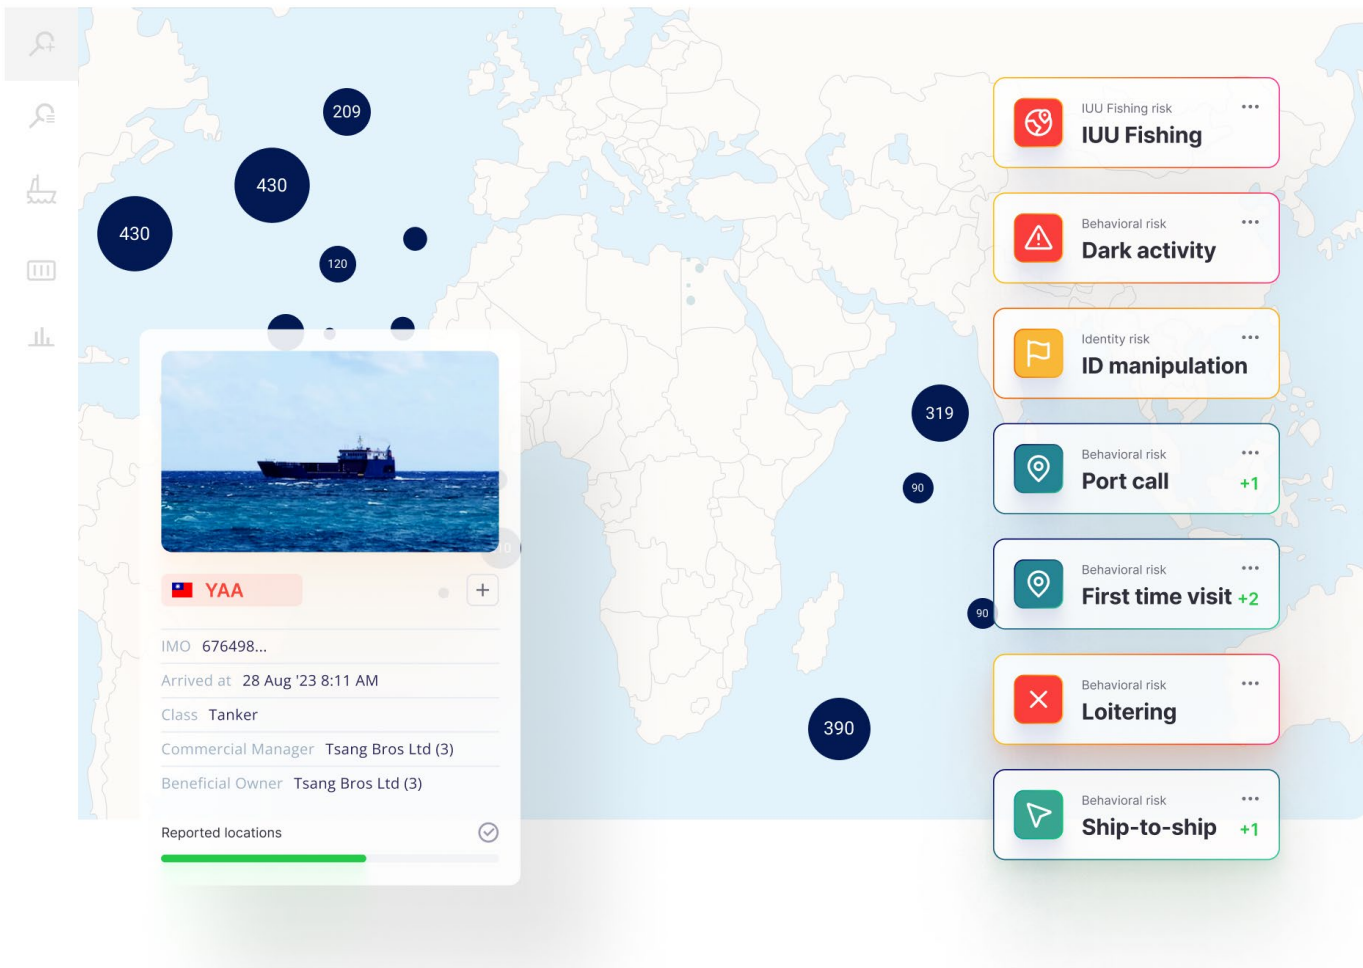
209

430

430

120

319

90

90

390

YAA

+

IMO 676498...

Arrived at 28 Aug '23 8:11 AM

Class Tanker

Commercial Manager Tsang Bros Ltd (3)

Beneficial Owner Tsang Bros Ltd (3)

Reported locations

IUU Fishing risk
IUU Fishing

Behavioral risk
Dark activity

Identity risk
ID manipulation

Behavioral risk
Port call +1

Behavioral risk
First time visit +2

Behavioral risk
Loitering

Behavioral risk
Ship-to-ship +1